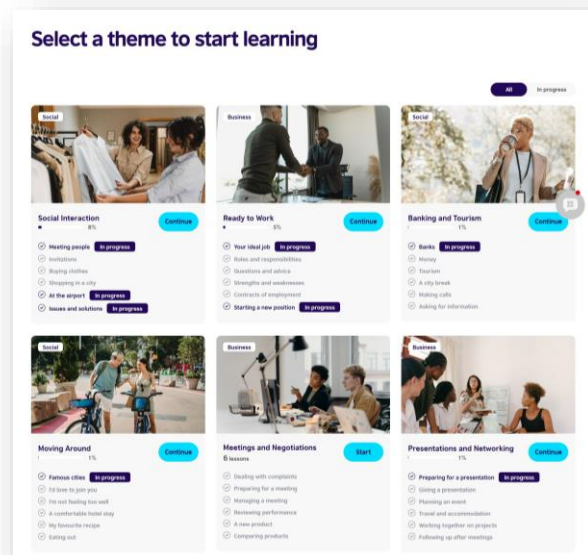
Select a theme to start learning

All | In progress

Social

Social Interaction
8%
Continue

Meeting people In progress
Invitations
Buying clothes
Shopping in a city
At the airport In progress
Issues and solutions In progress

Business

Ready to Work
5%
Continue

Your ideal job In progress
Roles and responsibilities
Questions and advice
Strengths and weaknesses
Contracts of employment
Starting a new position In progress

Social

Banking and Tourism
1%
Continue

Banks In progress
Money
Tourism
A city break
Making calls
Asking for information

Social

Moving Around
1%
Continue

Famous cities In progress
I'd love to join you
I'm not feeling too well
A comfortable hotel stay
My favourite recipe
Eating out

Business

Meetings and Negotiations
6 lessons
Start

Dealing with complaints
Preparing for a meeting
Managing a meeting
Reviewing performance
A new product
Comparing products

Business

Presentations and Networking
1%
Continue

Preparing for a presentation In progress
Giving a presentation
Planning an event
Travel and accommodation
Working together on projects
Following up after meetings